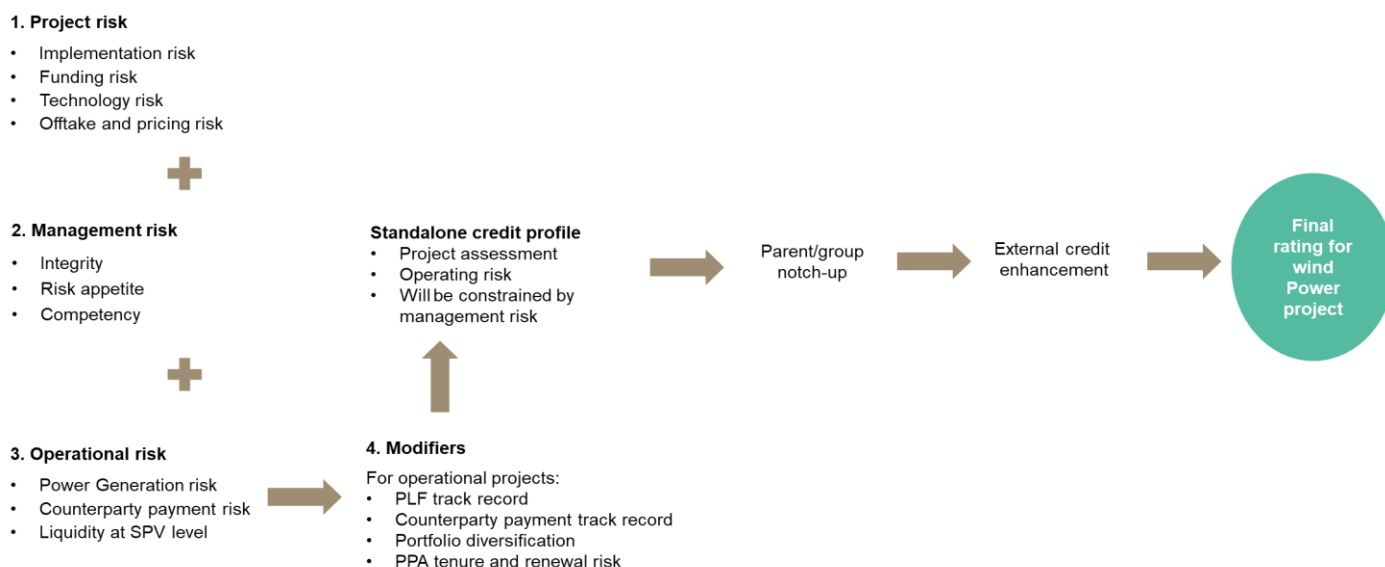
1. Project risk
- Implementation risk
- Funding risk
- Technology risk
- Offtake and pricing risk

2. Management risk
- Integrity
- Risk appetite
- Competency

3. Operational risk
- Power Generation risk
- Counterparty payment risk
- Liquidity at SPV level

Standalone credit profile
- Project assessment
- Operating risk
- Will be constrained by management risk

4. Modifiers
For operational projects:
- PLF track record
- Counterparty payment track record
- Portfolio diversification
- PPA tenure and renewal risk

Parent/group notch-up

External credit enhancement

Final rating for wind Power project